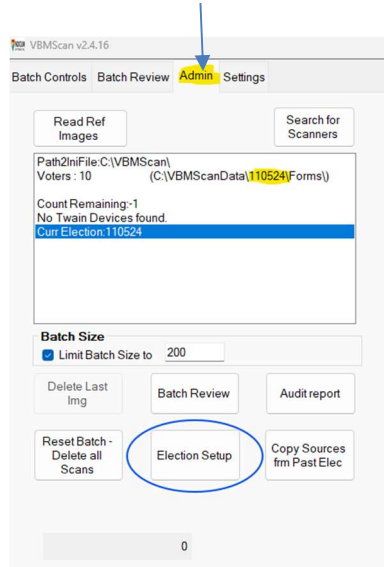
VBMScan v2.4.16

Batch Controls Batch Review Admin Settings

Read Ref Images

Search for Scanners

Path2IniFile:C:\VBMScan\
Voters : 10 (C:\VBMScanData\110524\Forms\)

Count Remaining:-1
No Twain Devices found.
Curr Election:110524

Batch Size
Limit Batch Size to 200

Delete Last Img

Batch Review

Audit report

Reset Batch - Delete all Scans

Election Setup

Copy Sources frm Past Elec

0